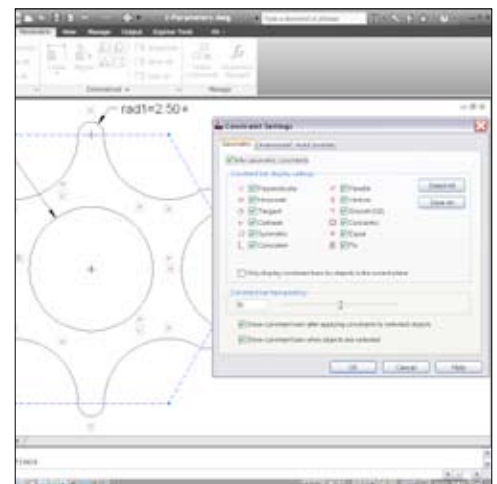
rad1=2.50

Constraint Settings

Geometric

Infer geometric constraints

Constraint bar display settings

Perpendicular

Parallel

Horizontal

Vertical

Tangent

Smooth (G2)

Colinear

Concentric

Symmetric

Equal

Coincident

Fix

Select All

Clear All

Only display constraint bars for objects in the current plane

Constraint bar transparency

Show constraint bars after applying constraints to selected objects

Show constraint bars when objects are selected

OK

Cancel

Help